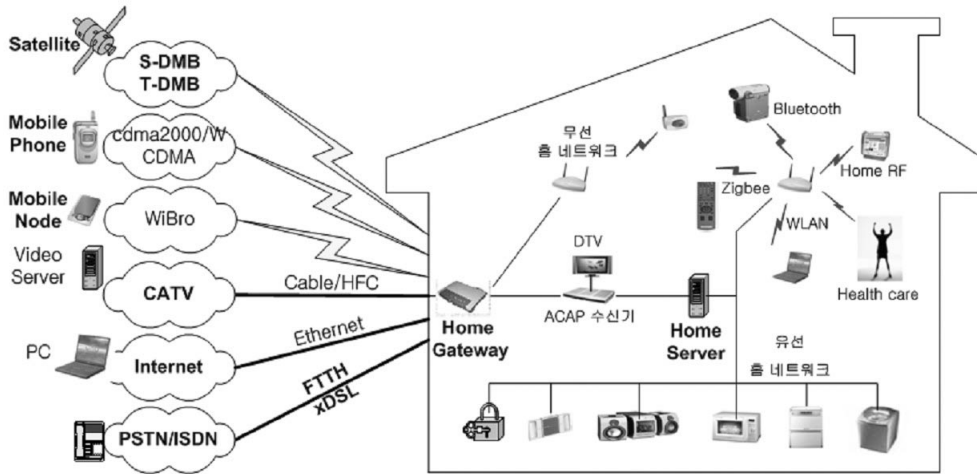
Satellite

S-DMB
T-DMB

Mobile Phone

cdma2000/W
CDMA

Mobile Node

WiBro

Video Server

CATV

PC

Internet

PSTN/ISDN

Cable/HFC

Ethernet

FTTH
xDSL

무선
홈 네트워크

Bluetooth

Zigbee

Home RF

WLAN

DTV

ACAP 수신기

Health care

Home Gateway

Home Server

유선
홈 네트워크